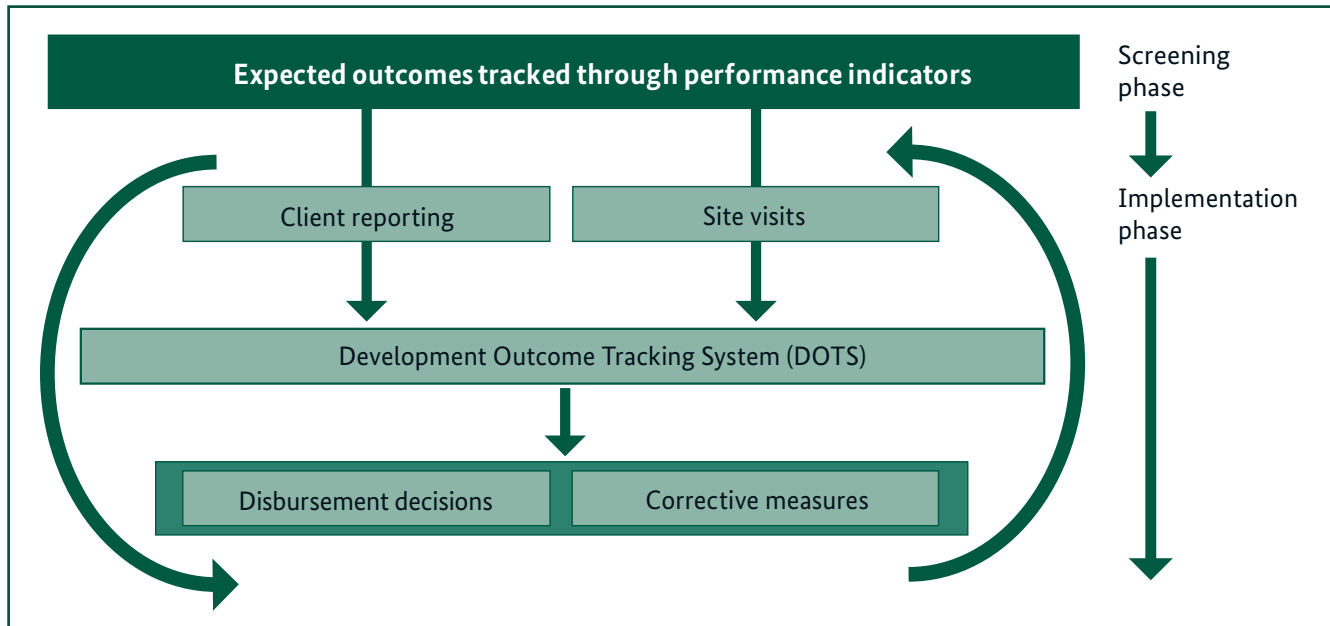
Expected outcomes tracked through performance indicators

Screening phase

Implementation phase

Client reporting

Site visits

Development Outcome Tracking System (DOTS)

Disbursement decisions

Corrective measures